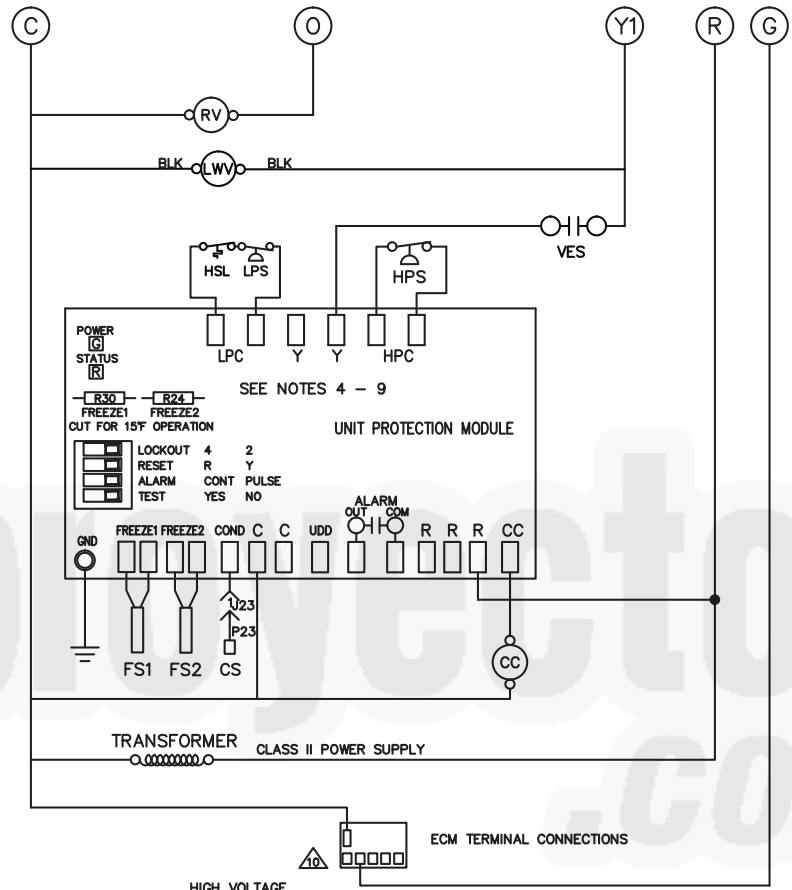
C
O
Y1
R
G
RV
BLK
LWV
BLK
VES
HSL
LPS
HPS
POWER
G
STATUS
R
LPC
Y
Y
HPC
SEE NOTES 4 – 9
R30
FREEZE1
R24
FREEZE2
CUT FOR 15°F OPERATION
UNIT PROTECTION MODULE
LOCKOUT 4 2
RESET R Y
ALARM CONT PULSE
TEST YES NO
ALARM
OUT COM
GND
FREEZE1 FREEZE2 COND C C UDD R R R CC
J23
P23
FS1 FS2 CS
CC
TRANSFORMER
CLASS II POWER SUPPLY
ECM TERMINAL CONNECTIONS
10
HIGH VOLTAGE